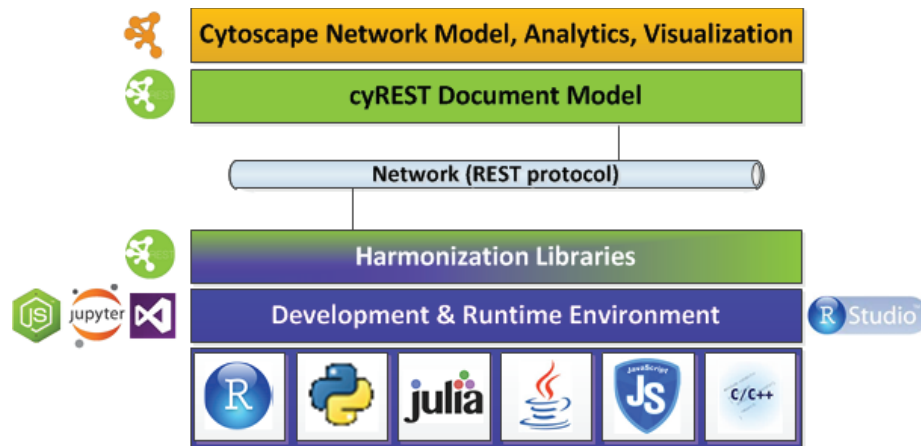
Cytoscape Network Model, Analytics, Visualization

cyREST Document Model

Network (REST protocol)

Harmonization Libraries

JS jupyter

Development & Runtime Environment

R Studio

R

julia

JavaScript JS

C/C++